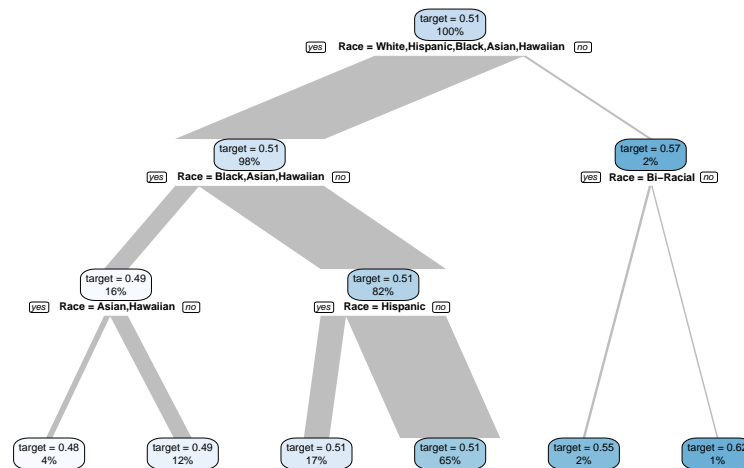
target = 0.51
100%
yes Race = White,Hispanic,Black,Asian,Hawaiian no

target = 0.51
98%
yes Race = Black,Asian,Hawaiian no

target = 0.57
2%
yes Race = Bi−Racial no

target = 0.49
16%
yes Race = Asian,Hawaiian no

target = 0.51
82%
yes Race = Hispanic no

target = 0.48
4%

target = 0.49
12%

target = 0.51
17%

target = 0.51
65%

target = 0.55
2%

target = 0.6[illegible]
1%